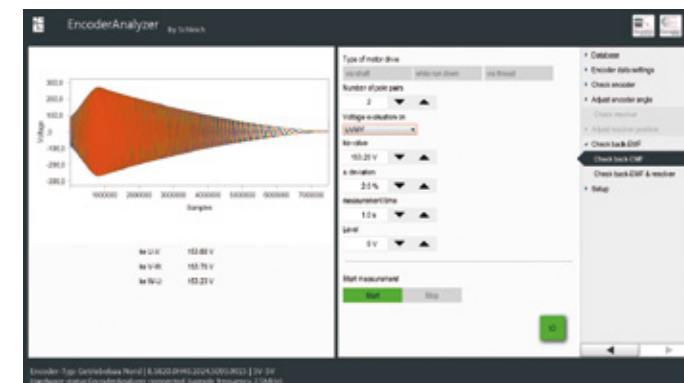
EncoderAnalyzer By Schleich

300.0
200.0
100.0
0
-100.0
-200.0
-300.0
Voltage
100000 200000 300000 400000 500000 600000 700000
Samples

bv U-V 153.60 V
bv V-W 153.76 V
bv W-U 153.23 V

Type of motor drive
no shaft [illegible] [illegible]
Number of pole pairs
2
Voltage deviation in
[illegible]
bv-value
153.20 V
± deviation
2.0 %
Measurement time
1.0 s
Level
0 V

Start measurement
Start Stop

IO

Database
Encoder data settings
Check encoder
Adjust encoder angle
Check resolver
Adjust resolver position
Check back-EMF
Check back-EMF
Check back-EMF & resolver
Setup

Encoder-Typ: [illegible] | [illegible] | 5V-5V
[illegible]